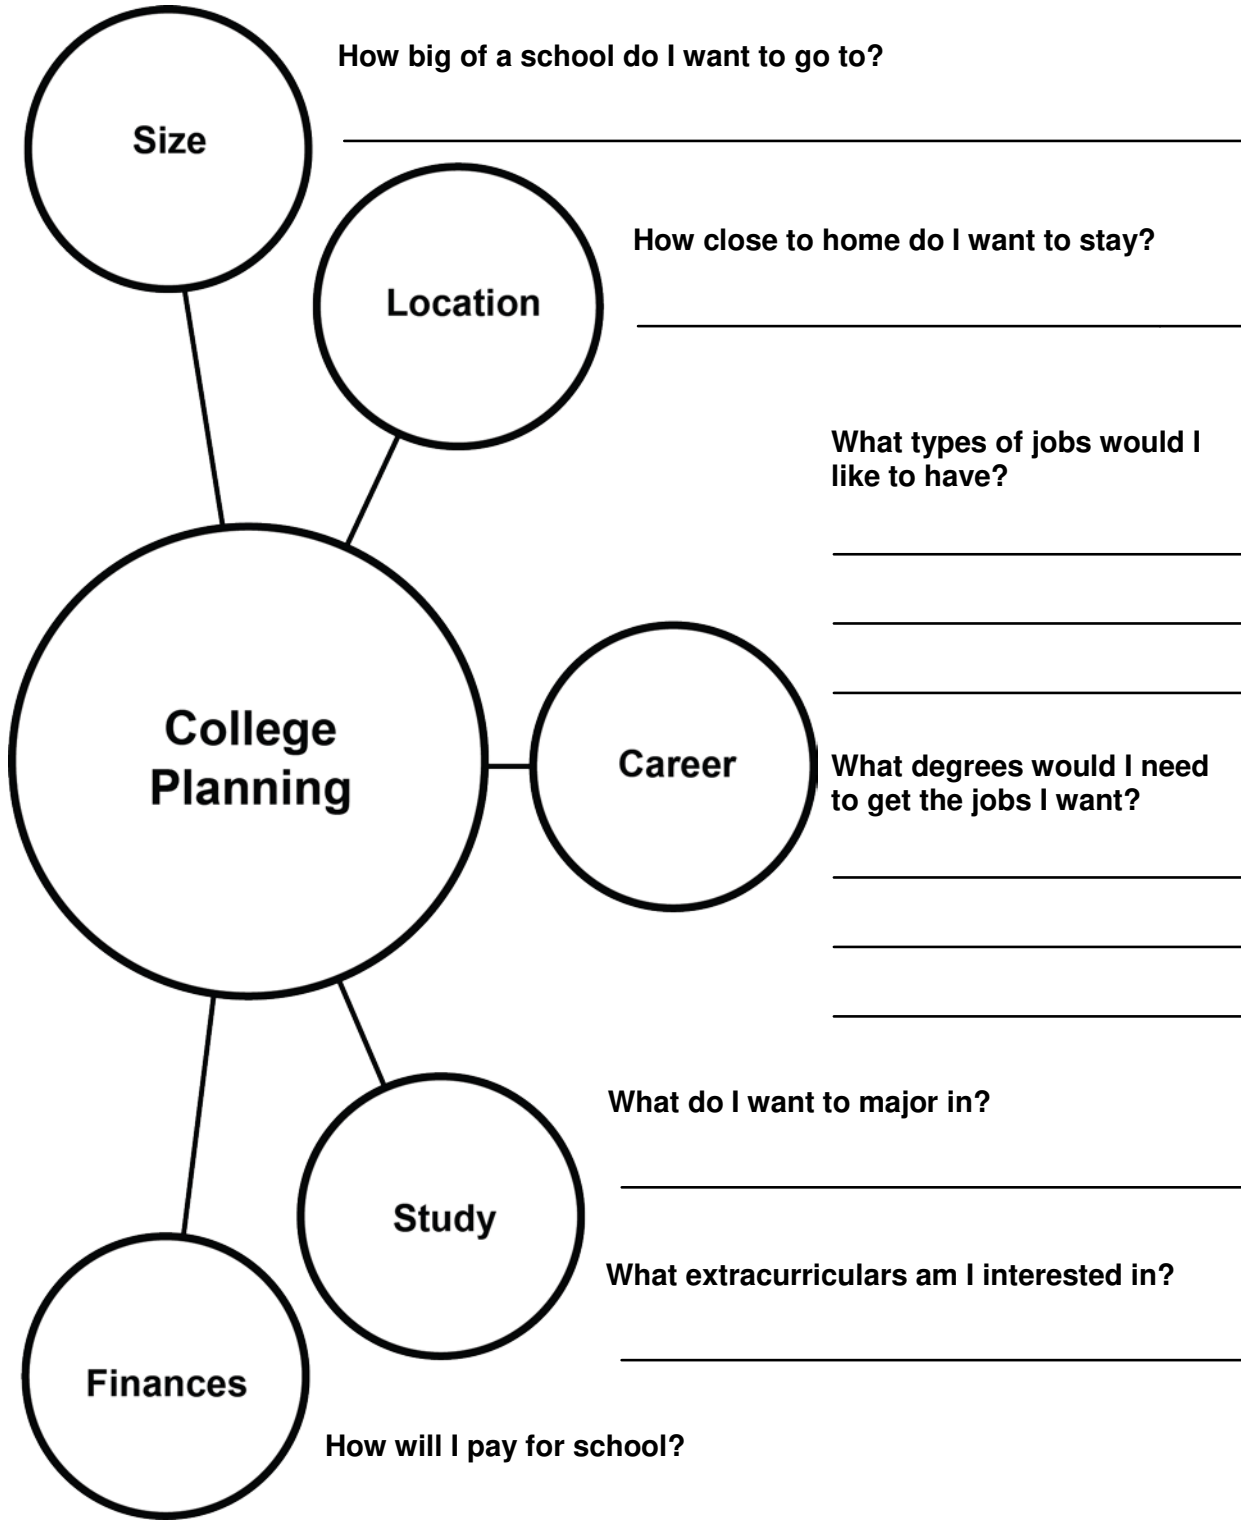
Size

How big of a school do I want to go to?

Location

How close to home do I want to stay?

What types of jobs would I like to have?

College Planning

Career

What degrees would I need to get the jobs I want?

What do I want to major in?

Study

What extracurriculars am I interested in?

Finances

How will I pay for school?